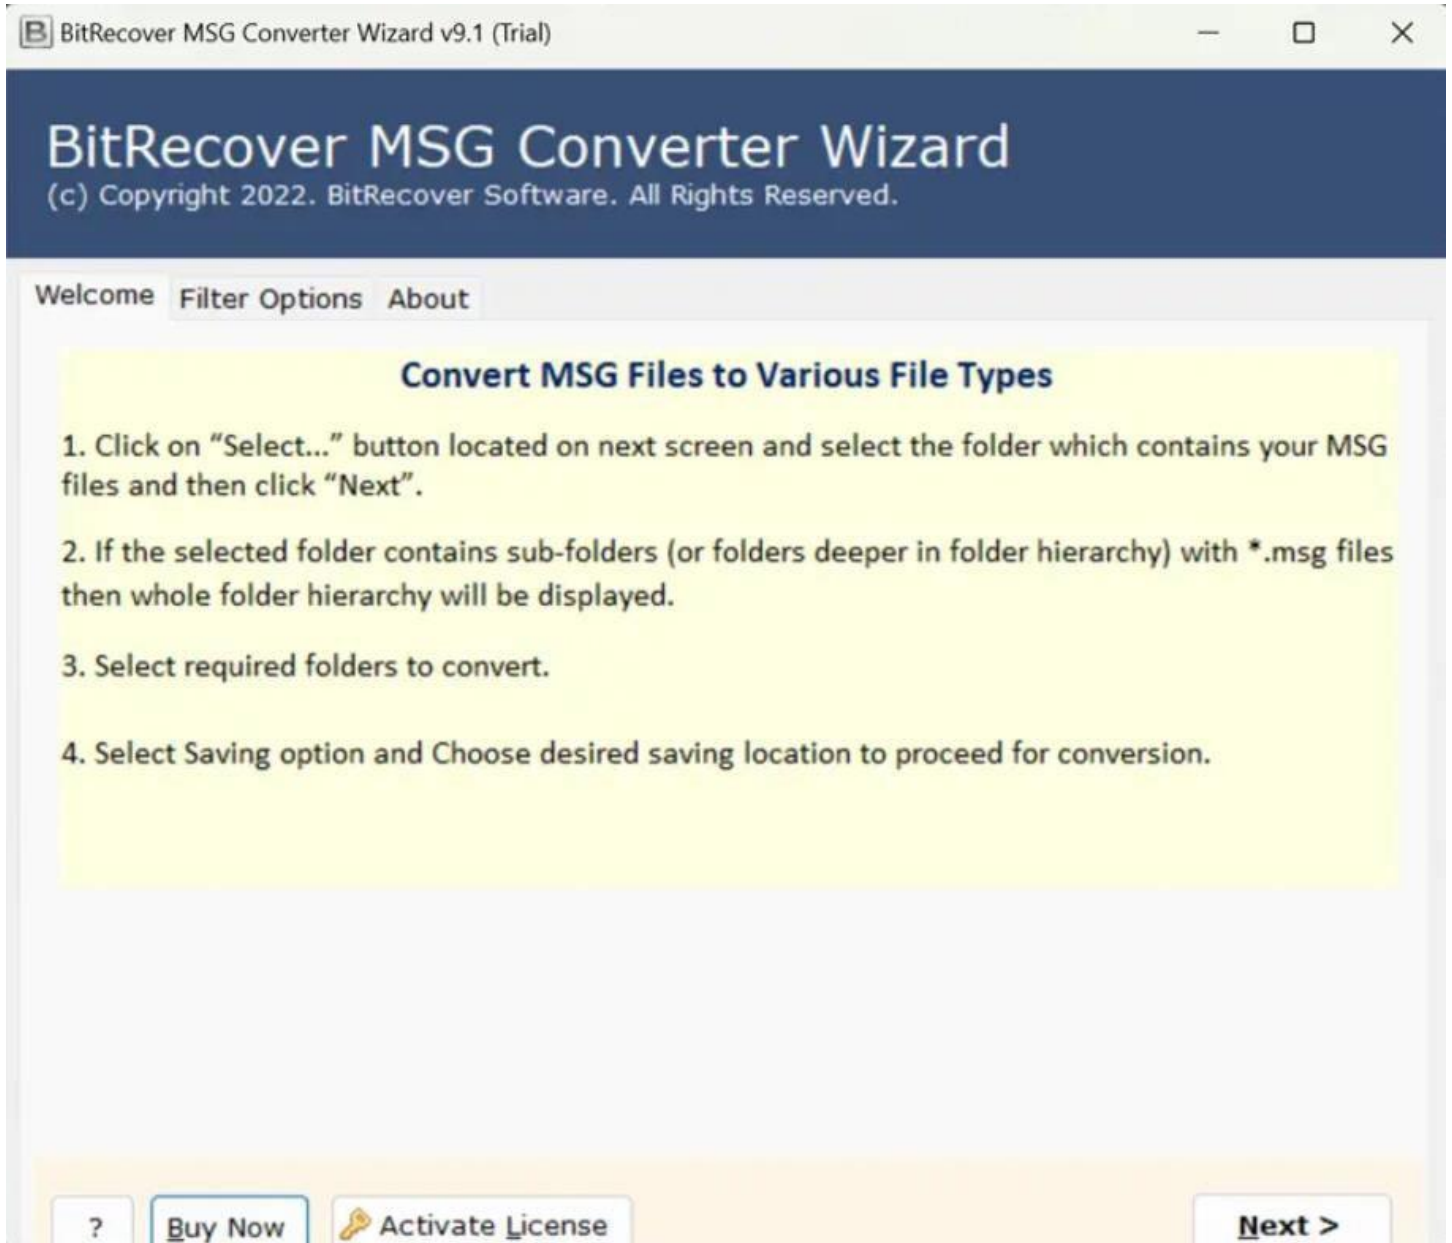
B BitRecover MSG Converter Wizard v9.1 (Trial)

BitRecover MSG Converter Wizard
(c) Copyright 2022. BitRecover Software. All Rights Reserved.

Welcome Filter Options About

Convert MSG Files to Various File Types

1. Click on “Select...” button located on next screen and select the folder which contains your MSG files and then click “Next”.

2. If the selected folder contains sub-folders (or folders deeper in folder hierarchy) with *.msg files then whole folder hierarchy will be displayed.

3. Select required folders to convert.

4. Select Saving option and Choose desired saving location to proceed for conversion.

? Buy Now Activate License Next >